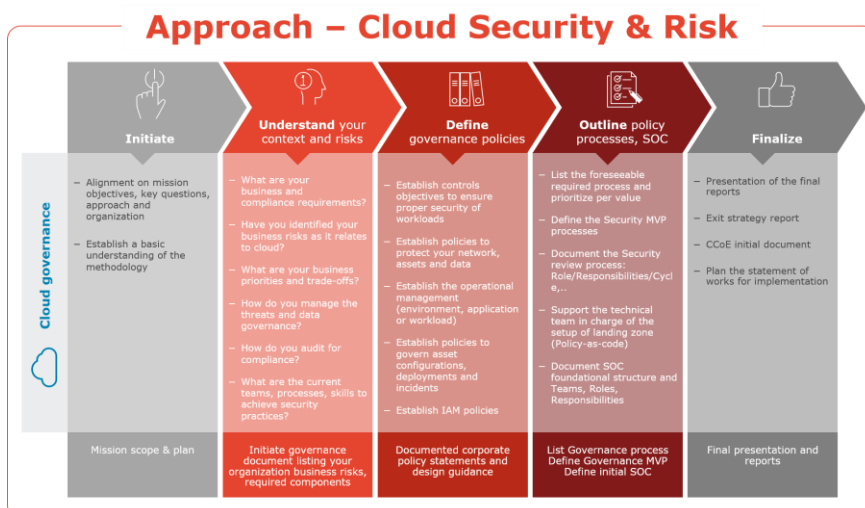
Approach – Cloud Security & Risk

Initiate

Understand your context and risks

Define governance policies

Outline policy processes, SOC

Finalize

Cloud governance

– Alignment on mission objectives, key questions, approach and organization

– Establish a basic understanding of the methodology

– What are your business and compliance requirements?

– Have you identified your business risks as it relates to cloud?

– What are your business priorities and trade-offs?

– How do you manage the threats and data governance?

– How do you audit for compliance?

– What are the current teams, processes, skills to achieve security practices?

– Establish controls objectives to ensure proper security of workloads

– Establish policies to protect your network, assets and data

– Establish the operational management (environment, application or workload)

– Establish policies to govern asset configurations, deployments and incidents

– Establish IAM policies

– List the foreseeable required process and prioritize per value

– Define the Security MVP processes

– Document the Security review process: Role/Responsibilities/Cycle,..

– Support the technical team in charge of the setup of landing zone (Policy-as-code)

– Document SOC foundational structure and Teams, Roles, Responsibilities

– Presentation of the final reports

– Exit strategy report

– CCoE initial document

– Plan the statement of works for implementation

Mission scope & plan

Initiate governance document listing your organization business risks, required components

Documented corporate policy statements and design guidance

List Governance process Define Governance MVP Define initial SOC

Final presentation and reports